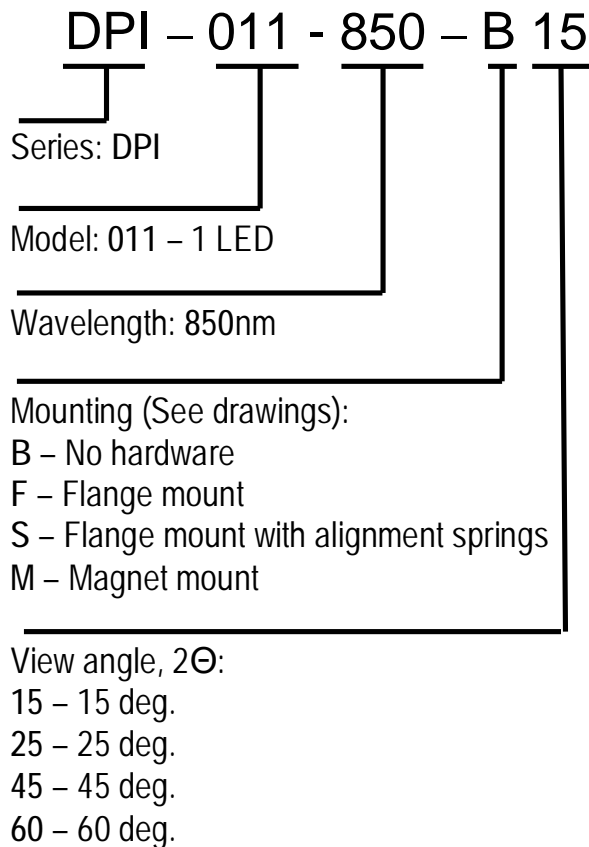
DPI – 011 - 850 – B 15

Series: DPI

Model: 011 – 1 LED

Wavelength: 850nm

Mounting (See drawings):
B – No hardware
F – Flange mount
S – Flange mount with alignment springs
M – Magnet mount

View angle, 2Θ:
15 – 15 deg.
25 – 25 deg.
45 – 45 deg.
60 – 60 deg.